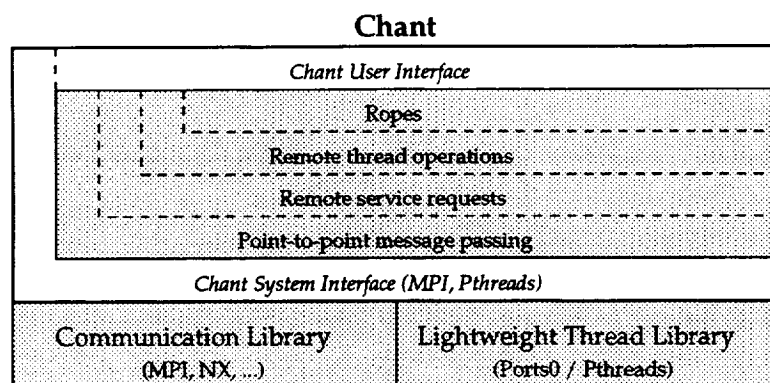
Chant

Chant User Interface

Ropes

Remote thread operations

Remote service requests

Point-to-point message passing

Chant System Interface (MPI, Pthreads)

Communication Library
(MPI, NX, ...)

Lightweight Thread Library
(Ports0 / Pthreads)